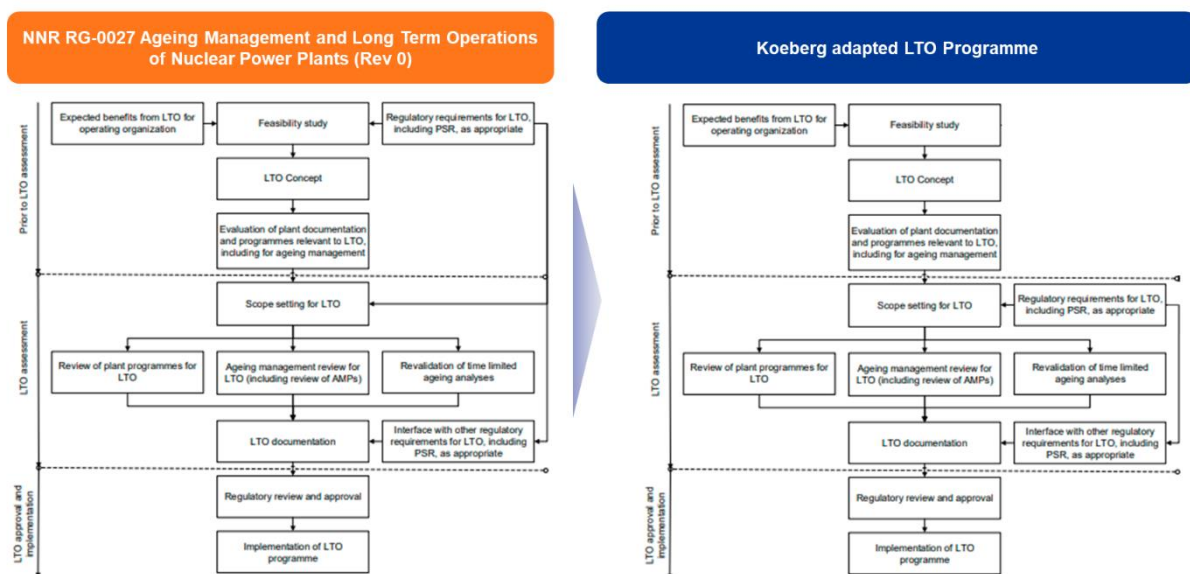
NNR RG-0027 Ageing Management and Long Term Operations of Nuclear Power Plants (Rev 0)

Prior to LTO assessment

Expected benefits from LTO for operating organization

Feasibility study

Regulatory requirements for LTO, including PSR, as appropriate

LTO Concept

Evaluation of plant documentation and programmes relevant to LTO, including for ageing management

LTO assessment

Scope setting for LTO

Review of plant programmes for LTO

Ageing management review for LTO (including review of AMPs)

Revalidation of time limited ageing analyses

LTO documentation

Interface with other regulatory requirements for LTO, including PSR, as appropriate

LTO approval and implementation

Regulatory review and approval

Implementation of LTO programme

Koeberg adapted LTO Programme

Prior to LTO assessment

Expected benefits from LTO for operating organization

Feasibility study

LTO Concept

Evaluation of plant documentation and programmes relevant to LTO, including for ageing management

LTO assessment

Scope setting for LTO

Regulatory requirements for LTO, including PSR, as appropriate

Review of plant programmes for LTO

Ageing management review for LTO (including review of AMPs)

Revalidation of time limited ageing analyses

LTO documentation

Interface with other regulatory requirements for LTO, including PSR, as appropriate

LTO approval and implementation

Regulatory review and approval

Implementation of LTO programme